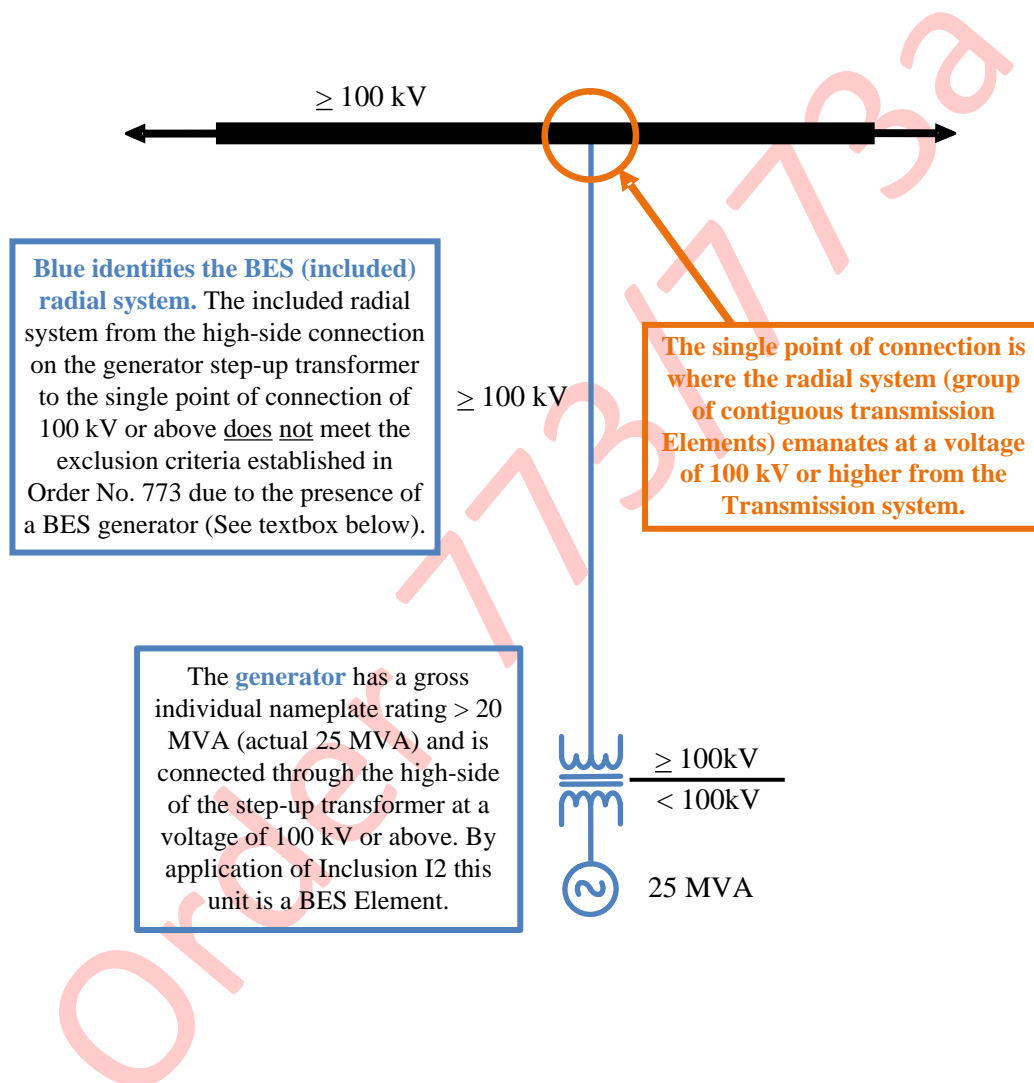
$\geq$ 100 kV

**Blue identifies the BES (included) radial system.** The included radial system from the high-side connection on the generator step-up transformer to the single point of connection of 100 kV or above does not meet the exclusion criteria established in Order No. 773 due to the presence of a BES generator (See textbox below).

$\geq$ 100 kV

**The single point of connection is where the radial system (group of contiguous transmission Elements) emanates at a voltage of 100 kV or higher from the Transmission system.**

The **generator** has a gross individual nameplate rating > 20 MVA (actual 25 MVA) and is connected through the high-side of the step-up transformer at a voltage of 100 kV or above. By application of Inclusion I2 this unit is a BES Element.

$\geq$ 100kV

< 100kV

25 MVA

Order 773/773a